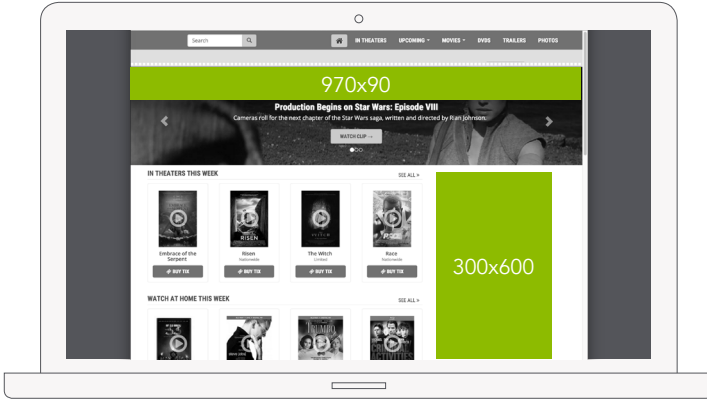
Search

IN THEATERS UPCOMING MOVIES DVDS TRAILERS PHOTOS

970x90

Production Begins on Star Wars: Episode VIII

Cameras roll for the next chapter of the Star Wars saga, written and directed by Rian Johnson.

WATCH CLIP →

IN THEATERS THIS WEEK

SEE ALL >

Embrace of the Serpent

BUY TIX

Risen

Nationwide

BUY TIX

The Witch

Limited

BUY TIX

Race

Nationwide

BUY TIX

300x600

WATCH AT HOME THIS WEEK

SEE ALL >